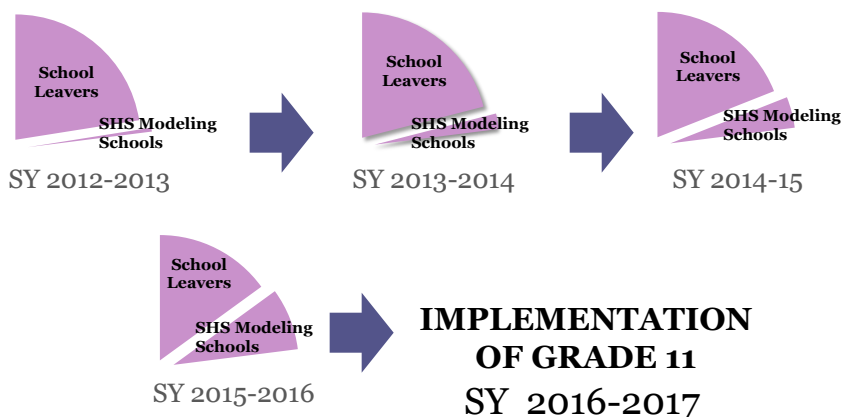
School Leavers
SHS Modeling Schools
SY 2012-2013

School Leavers
SHS Modeling Schools
SY 2013-2014

School Leavers
SHS Modeling Schools
SY 2014-15

School Leavers
SHS Modeling Schools
SY 2015-2016

IMPLEMENTATION OF GRADE 11
SY 2016-2017